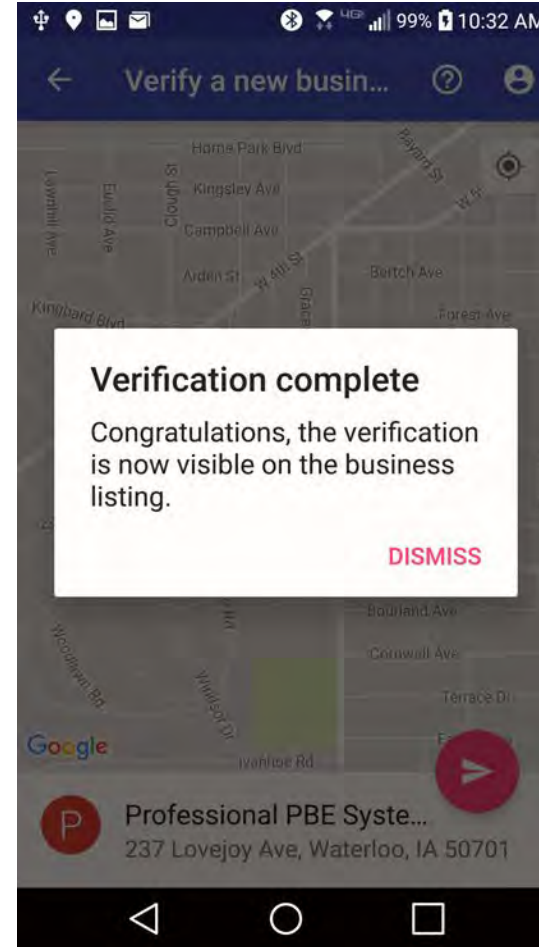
4G 99% 10:32 AM

Verify a new busin...

Home Park Blvd
Bayard St
Kingsley Ave
Lowell Ave
Euclid Ave
Clough St
Campbell Ave
Arden St
W 4th St
Bertch Ave
Kingbard Blvd
Grace
Forest Ave

Verification complete

Congratulations, the verification is now visible on the business listing.

DISMISS

Bourland Ave
Cornwall Ave
Terrace Dr
Woodlawn Rd
Windsor Dr
Ivanhoe Rd
Google

P
Professional PBE Syste...
237 Lovejoy Ave, Waterloo, IA 50701